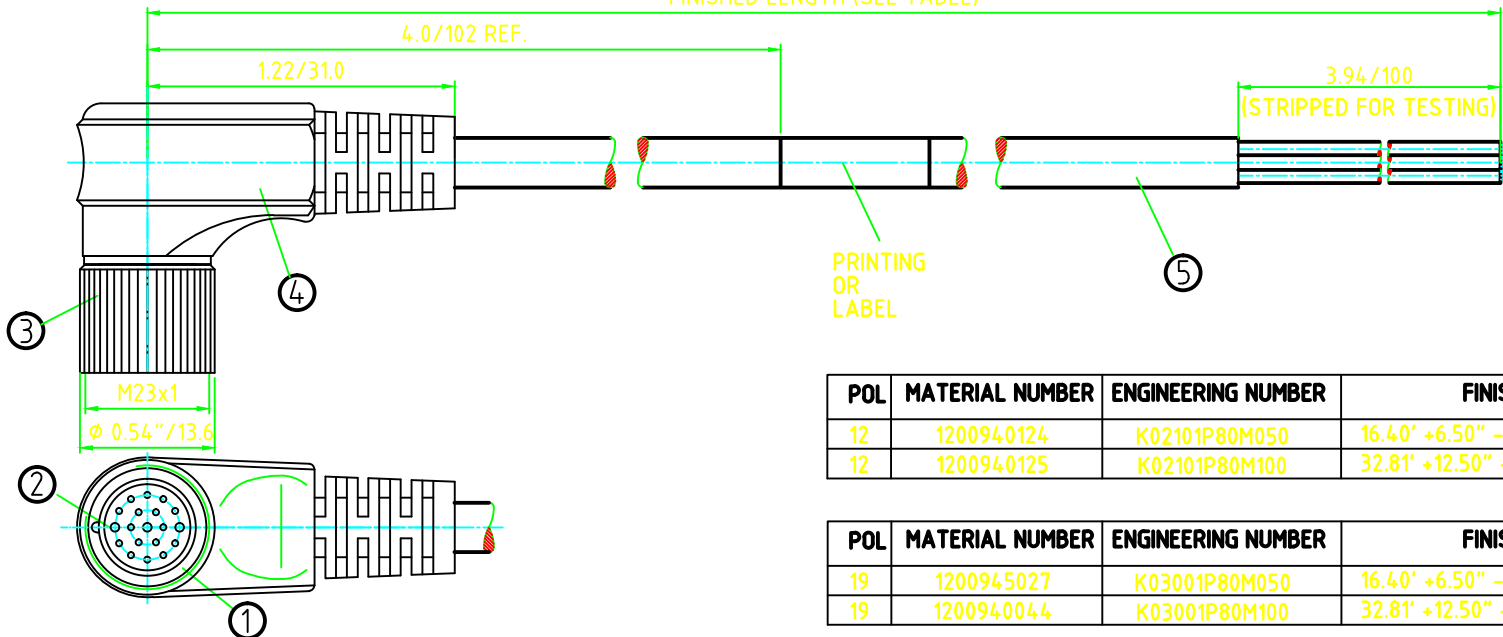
FINISHED LENGTH (SEE TABLE)

4.0/102 REF.

1.22/31.0

3.94/100
(STRIPPED FOR TESTING)

PRINTING
OR
LABEL

5

4

3

M23x1

Ø 0.54"/13.6

2

1

| POL | MATERIAL NUMBER | ENGINEERING NUMBER | FINIS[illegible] |
|---|---|---|---|
| 12 | 1200940124 | K02101P80M050 | 16.40' +6.50" –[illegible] |
| 12 | 1200940125 | K02101P80M100 | 32.81' +12.50" –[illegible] |

| POL | MATERIAL NUMBER | ENGINEERING NUMBER | FINIS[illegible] |
|---|---|---|---|
| 19 | 1200945027 | K03001P80M050 | 16.40' +6.50" –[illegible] |
| 19 | 1200940044 | K03001P80M100 | 32.81' +12.50" –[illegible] |